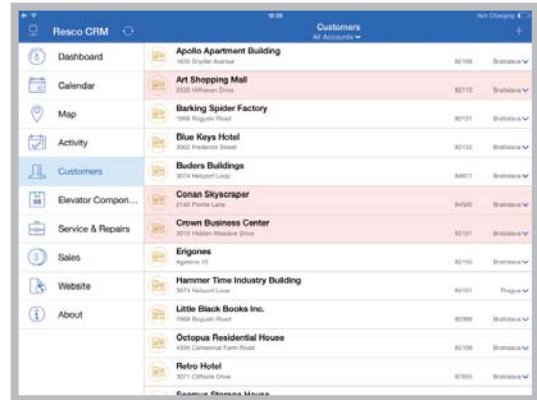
Resco CRM

Dashboard
Calendar
Map
Activity
Customers
Elevator Compon...
Service & Repairs
Sales
Website
About

Not Charging

Customers
All Accounts

Apollo Apartment Building
1635 Snyder Avenue
82106
Bratislava

Art Shopping Mall
2525 Hillhaven Drive
82115
Bratislava

Barking Spider Factory
1968 Roguski Road
82131
Bratislava

Blue Keys Hotel
3002 Frederick Street
82132
Bratislava

Buders Buildings
3074 Hillcrest Loop
84877
Bratislava

Conan Skyscraper
2183 Pointe Lane
84505
Bratislava

Crown Business Center
3819 Hidden Meadow Drive
82101
Bratislava

Erigones
Agetone 19
82160
Bratislava

Hammer Time Industry Building
3074 Hellport Loop
84151
Prague

Little Black Books Inc.
1968 Roguski Road
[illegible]
Bratislava

Octopus Residential House
4396 Centennial Farm Road
82108
Bratislava

Retro Hotel
3011 Cliffside Drive
87803
Bratislava

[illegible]